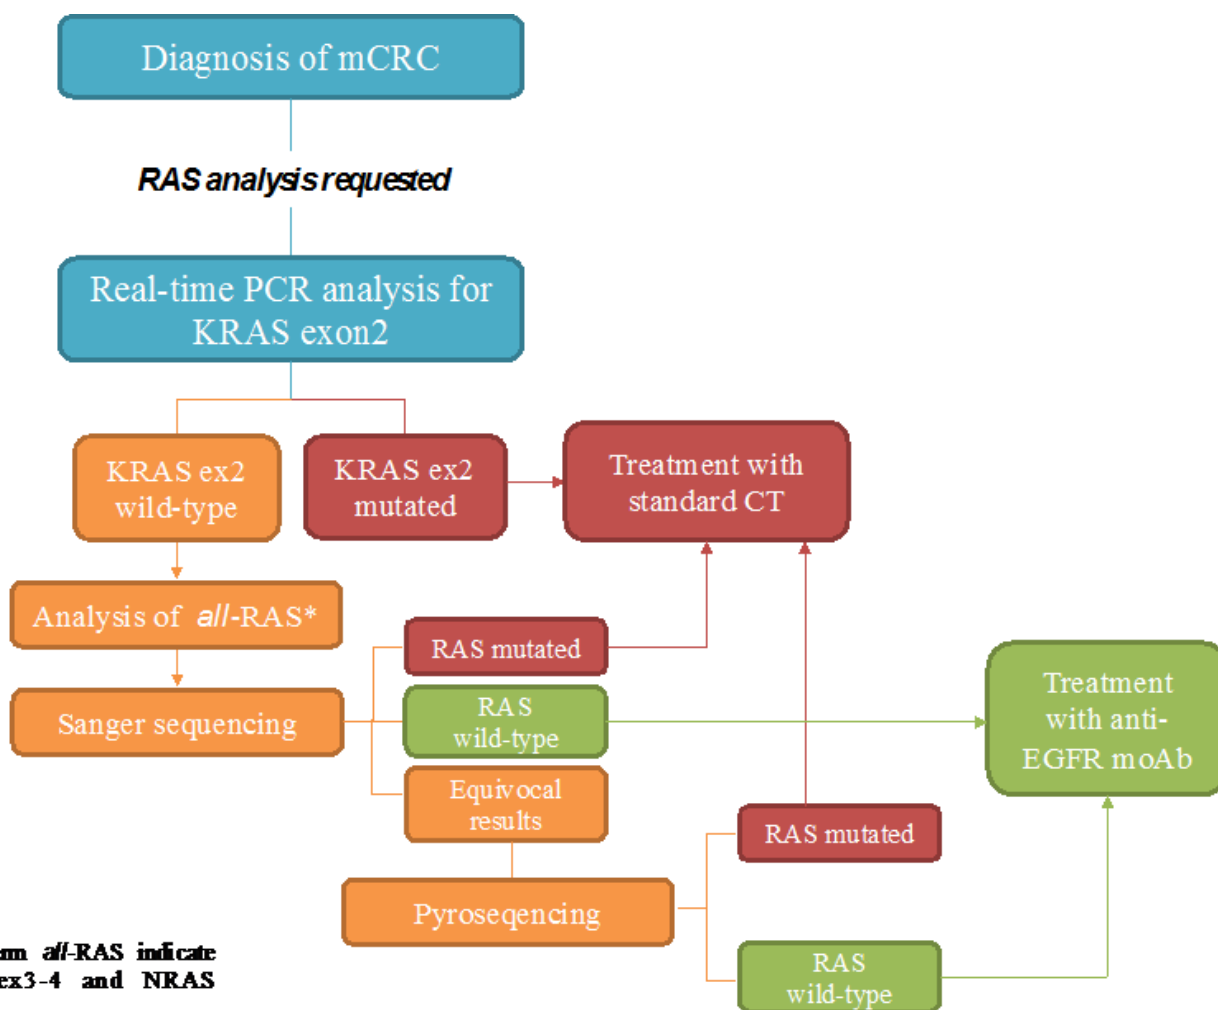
Diagnosis of mCRC

RAS analysis requested

Real-time PCR analysis for KRAS exon2

KRAS ex2 wild-type

KRAS ex2 mutated

Treatment with standard CT

Analysis of all-RAS*

Sanger sequencing

RAS mutated

RAS wild-type

Equivocal results

Treatment with anti-EGFR moAb

RAS mutated

Pyroseqencing

RAS wild-type

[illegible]m all-RAS indicate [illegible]ex3-4 and NRAS